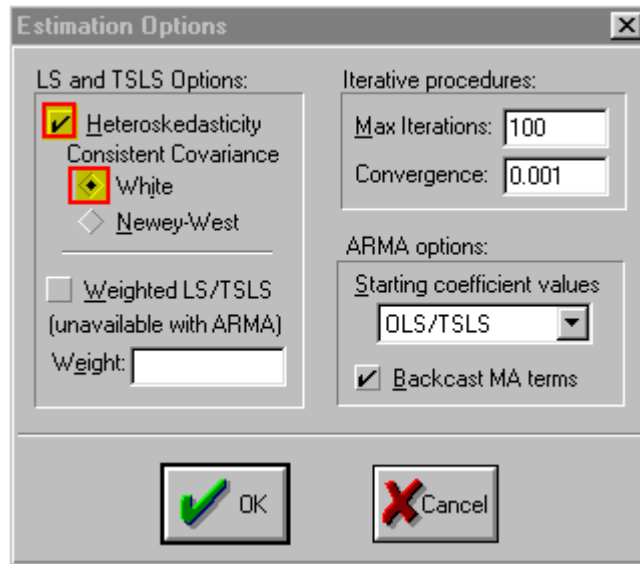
Estimation Options

LS and TSLS Options:

Heteroskedasticity Consistent Covariance

White

Newey-West

Weighted LS/TSLS (unavailable with ARMA)

Weight:

Iterative procedures:

Max Iterations: 100

Convergence: 0.001

ARMA options:

Starting coefficient values

OLS/TSLS

Backcast MA terms

OK

Cancel